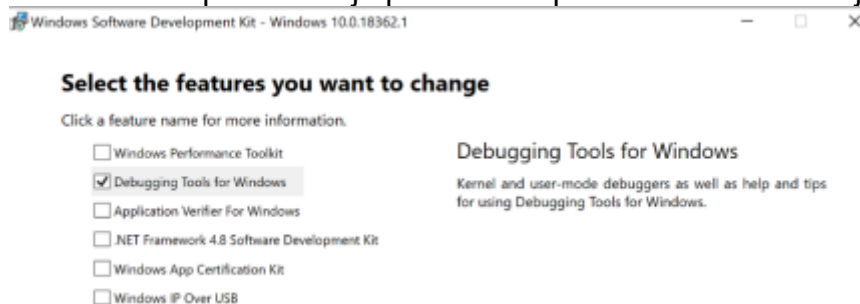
Windows Software Development Kit - Windows 10.0.18362.1

Select the features you want to change

Click a feature name for more information.

Windows Performance Toolkit

Debugging Tools for Windows

Application Verifier For Windows

.NET Framework 4.8 Software Development Kit

Windows App Certification Kit

Windows IP Over USB

Debugging Tools for Windows

Kernel and user-mode debuggers as well as help and tips for using Debugging Tools for Windows.